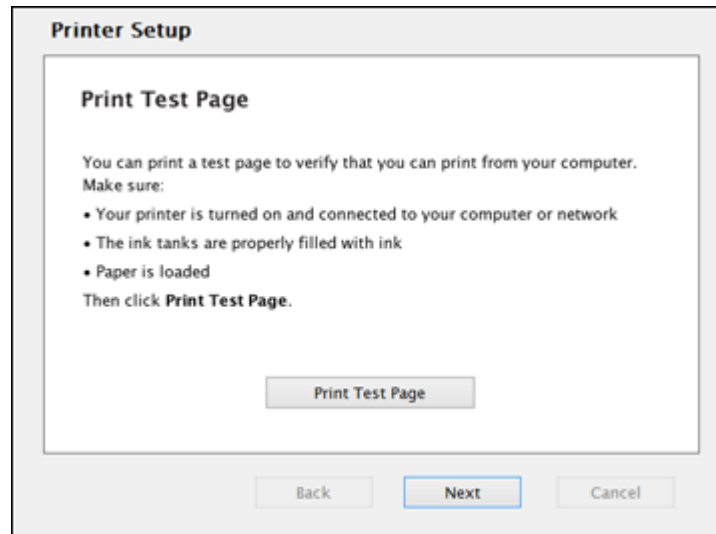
Printer Setup

Print Test Page

You can print a test page to verify that you can print from your computer. Make sure:

• Your printer is turned on and connected to your computer or network

• The ink tanks are properly filled with ink

• Paper is loaded

Then click **Print Test Page**.

Print Test Page

Back

Next

Cancel